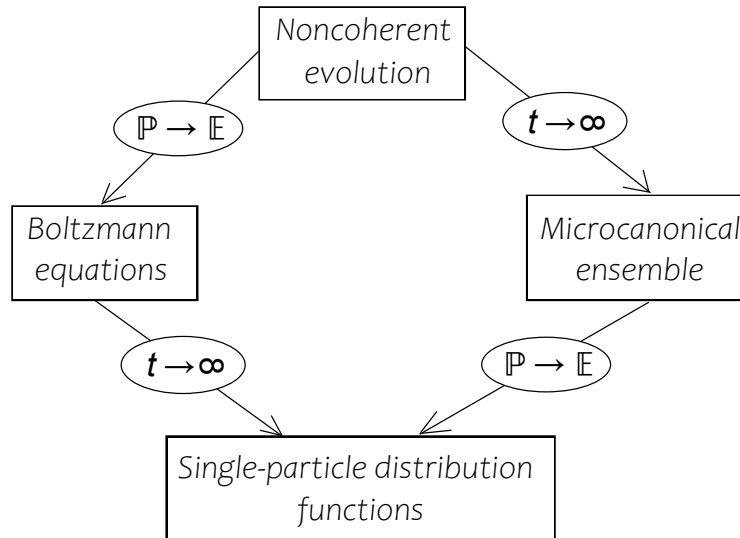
Noncoherent evolution

$\mathbb{P} \rightarrow \mathbb{E}$

$t \rightarrow \infty$

Boltzmann equations

Microcanonical ensemble

$t \rightarrow \infty$

$\mathbb{P} \rightarrow \mathbb{E}$

Single-particle distribution functions